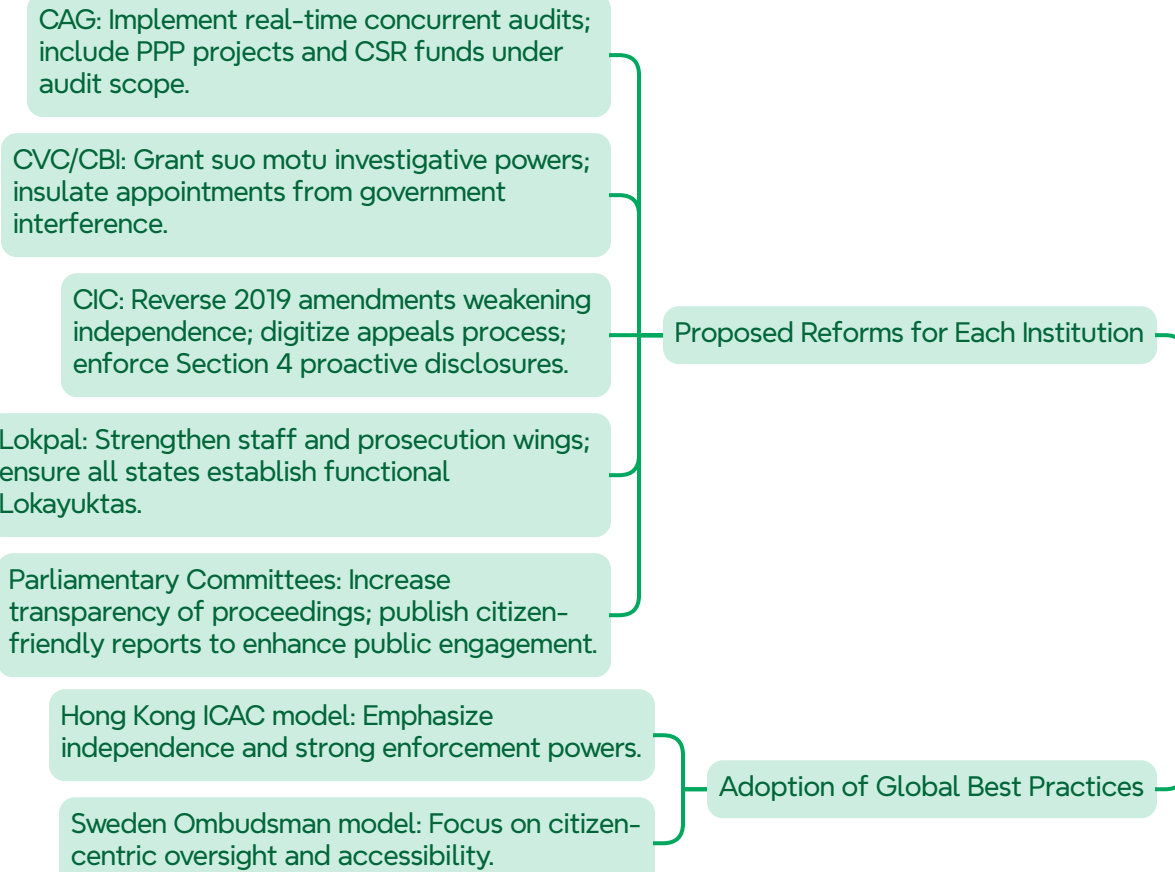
CAG: Implement real-time concurrent audits; include PPP projects and CSR funds under audit scope.

CVC/CBI: Grant suo motu investigative powers; insulate appointments from government interference.

CIC: Reverse 2019 amendments weakening independence; digitize appeals process; enforce Section 4 proactive disclosures.

Lokpal: Strengthen staff and prosecution wings; ensure all states establish functional Lokayuktas.

Parliamentary Committees: Increase transparency of proceedings; publish citizen-friendly reports to enhance public engagement.

Proposed Reforms for Each Institution

Hong Kong ICAC model: Emphasize independence and strong enforcement powers.

Sweden Ombudsman model: Focus on citizen-centric oversight and accessibility.

Adoption of Global Best Practices